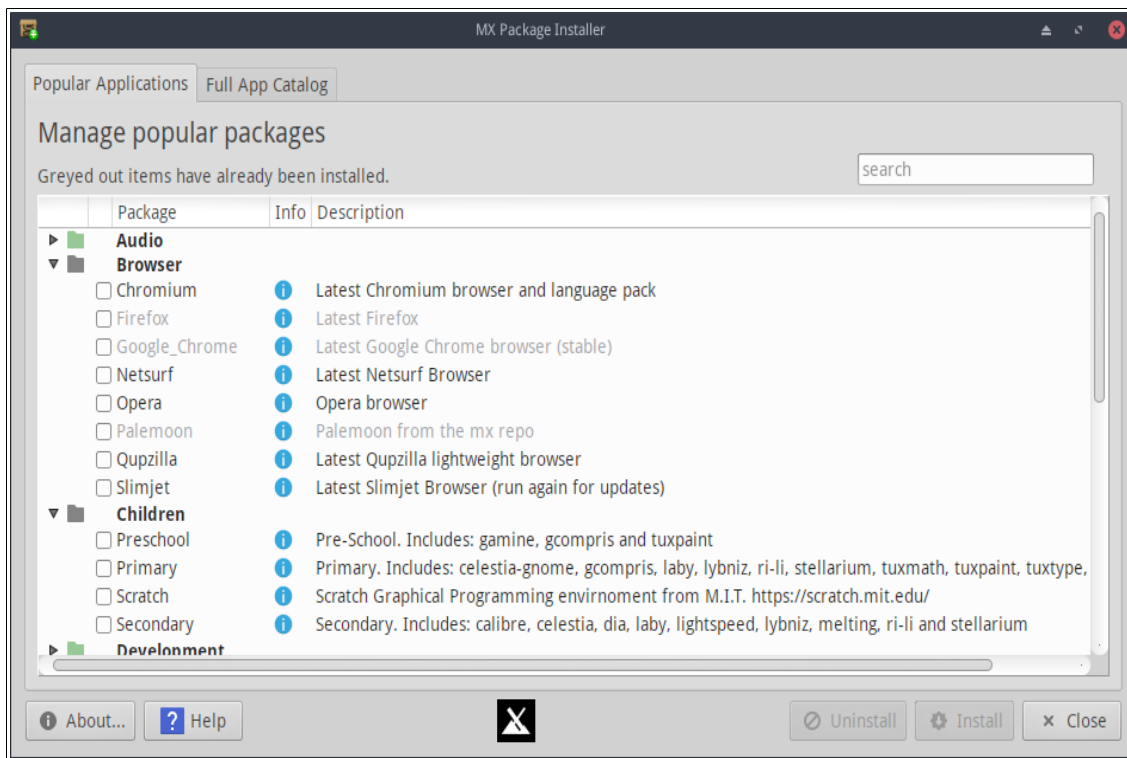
MX Package Installer

Popular Applications | Full App Catalog

Manage popular packages

Greyed out items have already been installed.

search

| | Package | Info | Description |
|---|---|---|---|
| | Audio | | |
| | Browser | | |
| | Chromium | | Latest Chromium browser and language pack |
| | Firefox | | Latest Firefox |
| | Google_Chrome | | Latest Google Chrome browser (stable) |
| | Netsurf | | Latest Netsurf Browser |
| | Opera | | Opera browser |
| | Palemoon | | Palemoon from the mx repo |
| | Qupzilla | | Latest Qupzilla lightweight browser |
| | Slimjet | | Latest Slimjet Browser (run again for updates) |
| | Children | | |
| | Preschool | | Pre-School. Includes: gamine, gcompris and tuxpaint |
| | Primary | | Primary. Includes: celestia-gnome, gcompris, laby, lybniz, ri-li, stellarium, tuxmath, tuxpaint, tuxtype, |
| | Scratch | | Scratch Graphical Programming envirnoment from M.I.T. https://scratch.mit.edu/ |
| | Secondary | | Secondary. Includes: calibre, celestia, dia, laby, lightspeed, lybniz, melting, ri-li and stellarium |
| | Development | | |

About... Help Uninstall Install Close